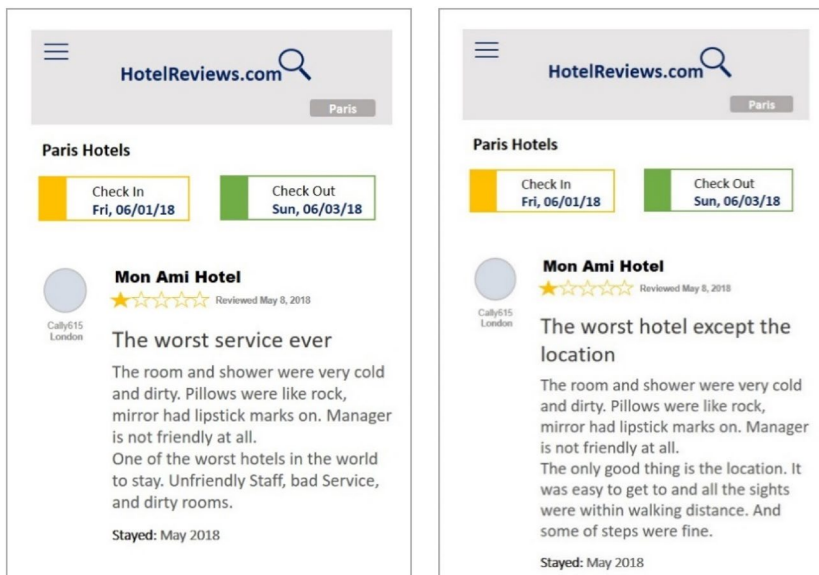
HotelReviews.com

Paris

Paris Hotels

Check In
Fri, 06/01/18

Check Out
Sun, 06/03/18

Mon Ami Hotel

Reviewed May 8, 2018

Cally615
London

The worst service ever

The room and shower were very cold and dirty. Pillows were like rock, mirror had lipstick marks on. Manager is not friendly at all.
One of the worst hotels in the world to stay. Unfriendly Staff, bad Service, and dirty rooms.

Stayed: May 2018

HotelReviews.com

Paris

Paris Hotels

Check In
Fri, 06/01/18

Check Out
Sun, 06/03/18

Mon Ami Hotel

Reviewed May 8, 2018

Cally615
London

The worst hotel except the location

The room and shower were very cold and dirty. Pillows were like rock, mirror had lipstick marks on. Manager is not friendly at all.
The only good thing is the location. It was easy to get to and all the sights were within walking distance. And some of steps were fine.

Stayed: May 2018